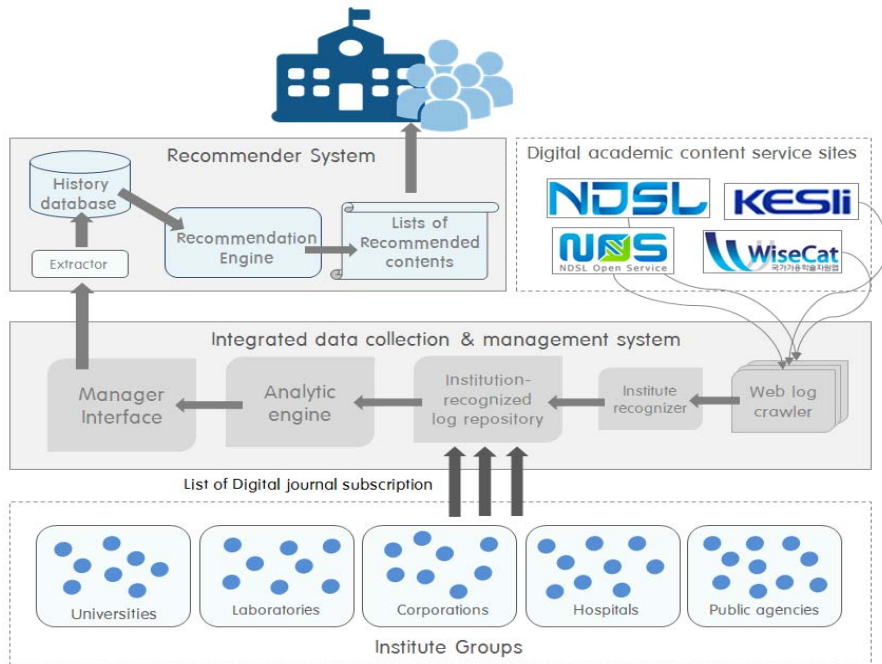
Recommender System

History database

Extractor

Recommendation Engine

Lists of Recommended contents

Digital academic content service sites

NDSL

KESLI

NOS
NDSL Open Service

WiseCat
국가가용학술자원협

Integrated data collection & management system

Manager Interface

Analytic engine

Institution-recognized log repository

Institute recognizer

Web log crawler

List of Digital journal subscription

Universities

Laboratories

Corporations

Hospitals

Public agencies

Institute Groups